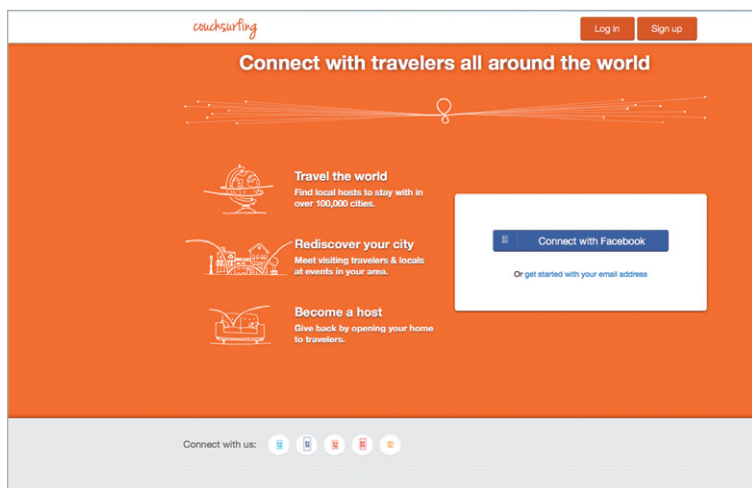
couchsurfing

Log in

Sign up

Connect with travelers all around the world

Travel the world
Find local hosts to stay with in over 100,000 cities.

Rediscover your city
Meet visiting travelers & locals at events in your area.

Become a host
Give back by opening your home to travelers.

Connect with Facebook

Or get started with your email address

Connect with us: